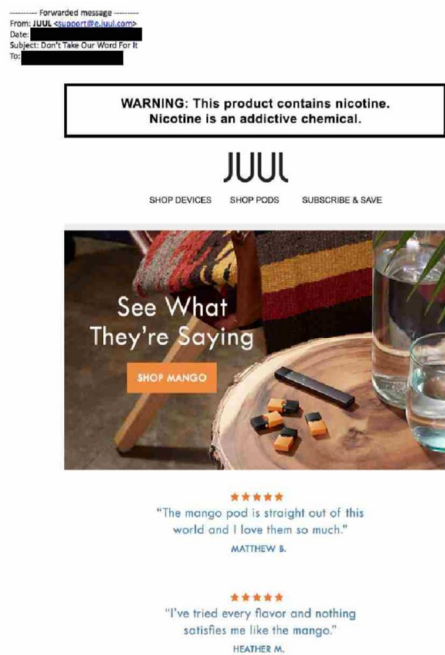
---------- Forwarded message ----------
From: JUUL <support@e.juul.com>
Date: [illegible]
Subject: Don't Take Our Word For It
To: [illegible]

WARNING: This product contains nicotine. Nicotine is an addictive chemical.

JUUL

SHOP DEVICES SHOP PODS SUBSCRIBE & SAVE

See What They're Saying

SHOP MANGO

★★★★★
"The mango pod is straight out of this world and I love them so much."
MATTHEW B.

★★★★★
"I've tried every flavor and nothing satisfies me like the mango."
HEATHER M.